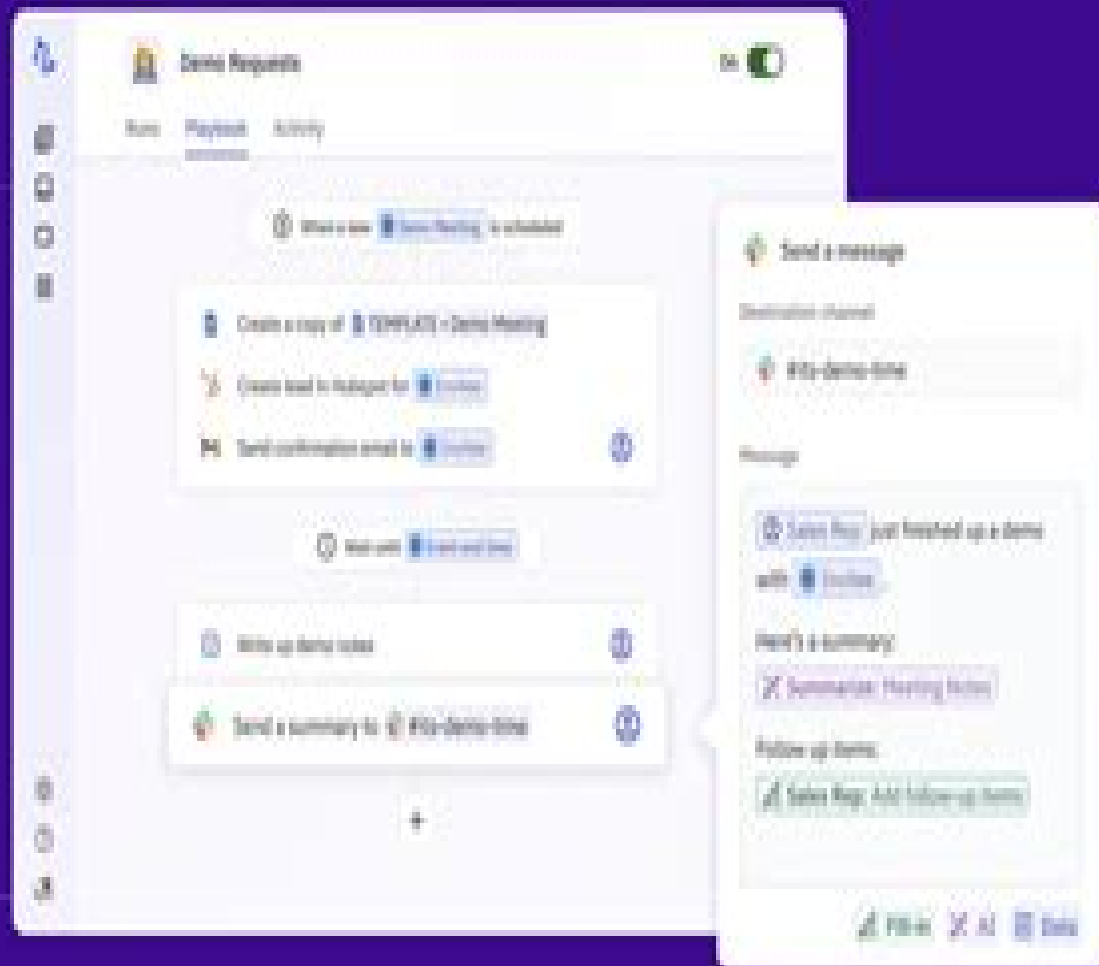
Demo Requests

On

Runs Playbook Activity

When a new Demo Meeting is scheduled

Create a copy of TEMPLATE - Demo Meeting

Create lead in Hubspot for Invitee

Send confirmation email to Invitee

Wait until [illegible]

Write up demo notes

Send a summary to #its-demo-time

+

Send a message

Destination channel

#its-demo-time

Message

Sales Rep just finished up a demo with Invitee.

Here's a summary:

Summarize: Meeting Notes

Follow up items:

Sales Rep: Add follow-up items

Fill-in AI Data